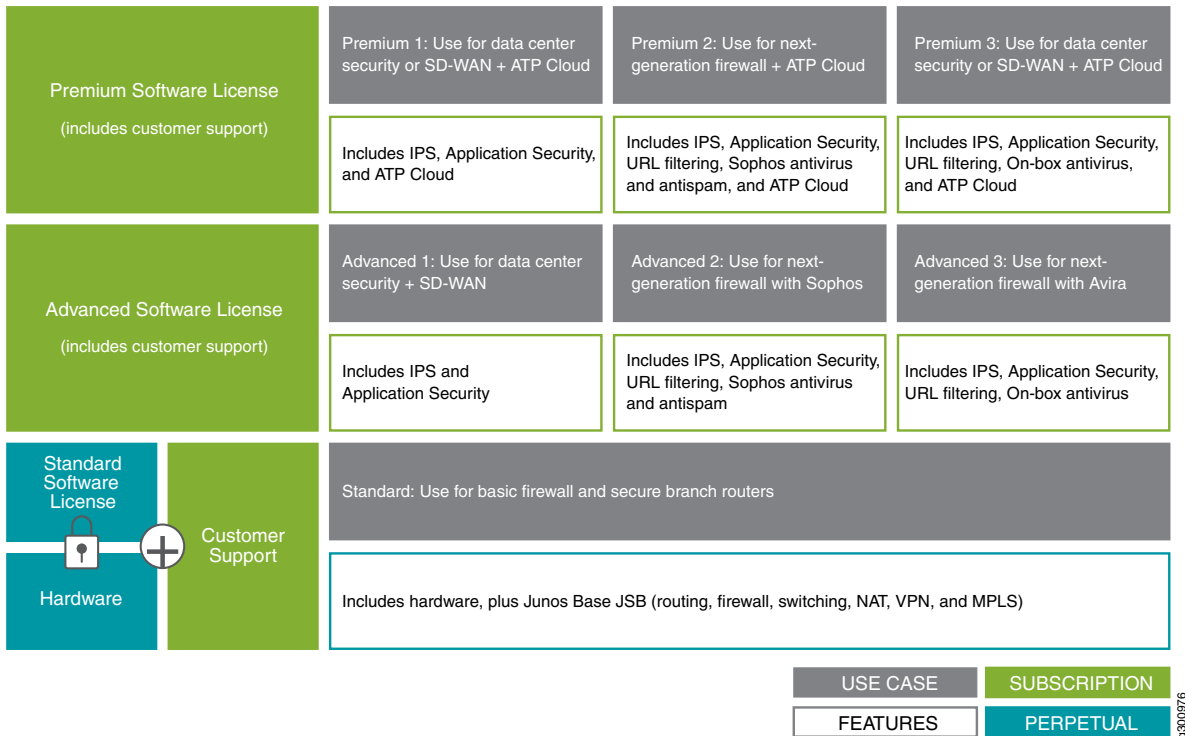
Premium Software License

(includes customer support)

Premium 1: Use for data center security or SD-WAN + ATP Cloud

Includes IPS, Application Security, and ATP Cloud

Premium 2: Use for next-generation firewall + ATP Cloud

Includes IPS, Application Security, URL filtering, Sophos antivirus and antispam, and ATP Cloud

Premium 3: Use for data center security or SD-WAN + ATP Cloud

Includes IPS, Application Security, URL filtering, On-box antivirus, and ATP Cloud

Advanced Software License

(includes customer support)

Advanced 1: Use for data center security + SD-WAN

Includes IPS and Application Security

Advanced 2: Use for next-generation firewall with Sophos

Includes IPS, Application Security, URL filtering, Sophos antivirus and antispam

Advanced 3: Use for next-generation firewall with Avira

Includes IPS, Application Security, URL filtering, On-box antivirus

Standard Software License

Hardware

Customer Support

Standard: Use for basic firewall and secure branch routers

Includes hardware, plus Junos Base JSB (routing, firewall, switching, NAT, VPN, and MPLS)

USE CASE

SUBSCRIPTION

FEATURES

PERPETUAL

g300976